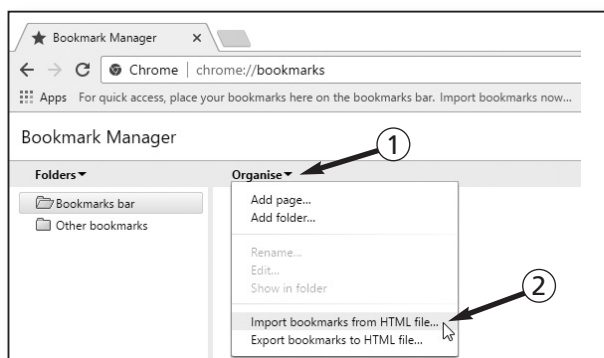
Bookmark Manager ×

Chrome | chrome://bookmarks

Apps For quick access, place your bookmarks here on the bookmarks bar. Import bookmarks now...

Bookmark Manager

1

Folders ▾

Organise ▾

Bookmarks bar

Other bookmarks

Add page...
Add folder...

Rename...
Edit...
Show in folder

2

Import bookmarks from HTML file...
Export bookmarks to HTML file...